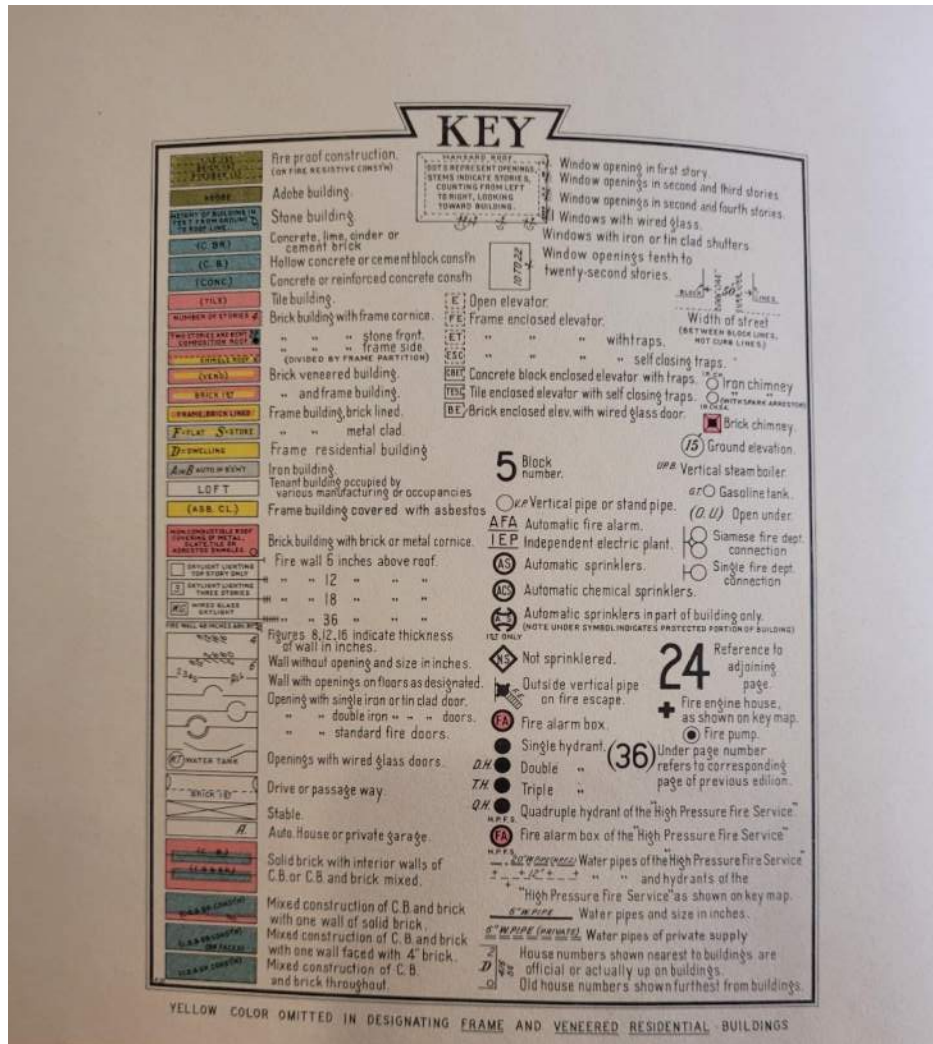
KEY

Fire proof construction. (OR FIRE RESISTIVE CONSTN)
Adobe building.
Stone building.
Concrete, lime, cinder or cement brick
Hollow concrete or cement block constn
Concrete or reinforced concrete constn
Tile building.
Brick building with frame cornice.
" " stone front.
" " frame side. (DIVIDED BY FRAME PARTITION)
Brick veneered building.
" and frame building.
Frame building, brick lined.
" " metal clad.
Frame residential building
Iron building.
Tenant building occupied by various manufacturing or occupancies
Frame building covered with asbestos
Brick building with brick or metal cornice.
Fire wall 6 inches above roof.
" " 12 " " "
" " 18 " " "
" " 36 " " "
Figures 8,12,16 indicate thickness of wall in inches.
Wall without opening and size in inches.
Wall with openings on floors as designated.
Opening with single iron or tin clad door.
" " double iron " " " doors.
" " standard fire doors.
Openings with wired glass doors.
Drive or passage way.
Stable.
Auto. House or private garage.
Solid brick with interior walls of C.B. or C.B. and brick mixed.
Mixed construction of C.B. and brick with one wall of solid brick.
Mixed construction of C.B. and brick with one wall faced with 4" brick.
Mixed construction of C.B. and brick throughout.

(TILE)
NUMBER OF STORIES
(VENEER)
BRICK 1ST
FRAME, BRICK LINED
F=FLAT S=STORE
D=DWELLING
A&B AUTO & RENT
LOFT
(ASB. CL.)
(C. BR.)
(C. B.)
(CONC.)
ADOBE
WATER TANK
BRICK 1ST
A.

MANSARD ROOF DOTS REPRESENT OPENINGS. STEMS INDICATE STORIES, COUNTING FROM LEFT TO RIGHT, LOOKING TOWARD BUILDING.
Window opening in first story.
Window openings in second and third stories.
Window openings in second and fourth stories.
Windows with wired glass.
Windows with iron or tin clad shutters.
Window openings tenth to twenty-second stories.
E Open elevator.
FE Frame enclosed elevator.
ET " " " with traps.
ESC " " " self closing traps.
EBE Concrete block enclosed elevator with traps.
ETE Tile enclosed elevator with self closing traps.
BE Brick enclosed elev. with wired glass door.
Width of street (BETWEEN BLOCK LINES, NOT CURB LINES)
Iron chimney
(WITH SPARK ARRESTOR)
Brick chimney.
(15) Ground elevation.
5 Block number.
V.P.B. Vertical steam boiler.
G.T. Gasoline tank.
(O.U.) Open under.
V.P. Vertical pipe or stand pipe.
AFA Automatic fire alarm.
IEP Independent electric plant.
AS Automatic sprinklers.
ACS Automatic chemical sprinklers.
Automatic sprinklers in part of building only. (NOTE UNDER SYMBOL INDICATES PROTECTED PORTION OF BUILDING)
1ST ONLY
Siamese fire dept. connection
Single fire dept. connection
NS Not sprinklered.
Outside vertical pipe on fire escape.
FA Fire alarm box.
Single hydrant.
D.H. Double "
T.H. Triple "
Q.H. Quadruple hydrant of the "High Pressure Fire Service"
H.P.F.S.
FA Fire alarm box of the "High Pressure Fire Service"
24 Reference to adjoining page.
Fire engine house, as shown on key map.
Fire pump.
(36) Under page number refers to corresponding page of previous edition.
Water pipes of the High Pressure Fire Service" " and hydrants of the "High Pressure Fire Service" as shown on key map.
6" W. PIPE Water pipes and size in inches.
6" W. PIPE (PRIVATE) Water pipes of private supply
House numbers shown nearest to buildings are official or actually up on buildings.
Old house numbers shown furthest from buildings.

YELLOW COLOR OMITTED IN DESIGNATING FRAME AND VENEERED RESIDENTIAL BUILDINGS